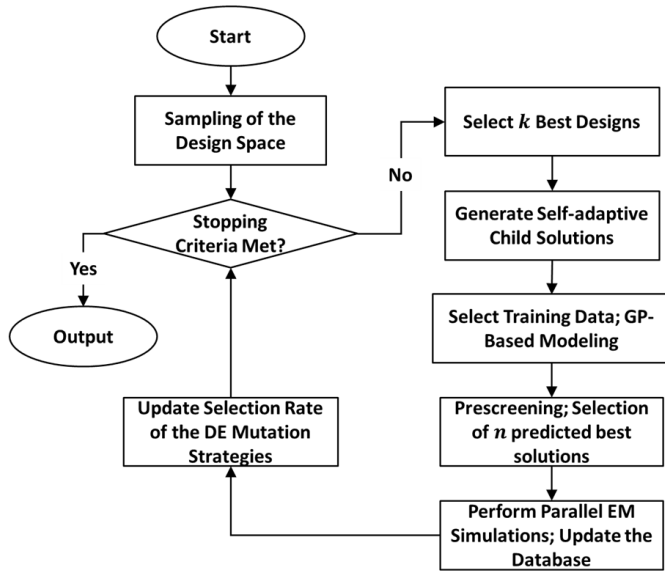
Start

Sampling of the Design Space

Stopping Criteria Met?

Yes

Output

No

Select $k$ Best Designs

Generate Self-adaptive Child Solutions

Select Training Data; GP-Based Modeling

Prescreening; Selection of $n$ predicted best solutions

Perform Parallel EM Simulations; Update the Database

Update Selection Rate of the DE Mutation Strategies